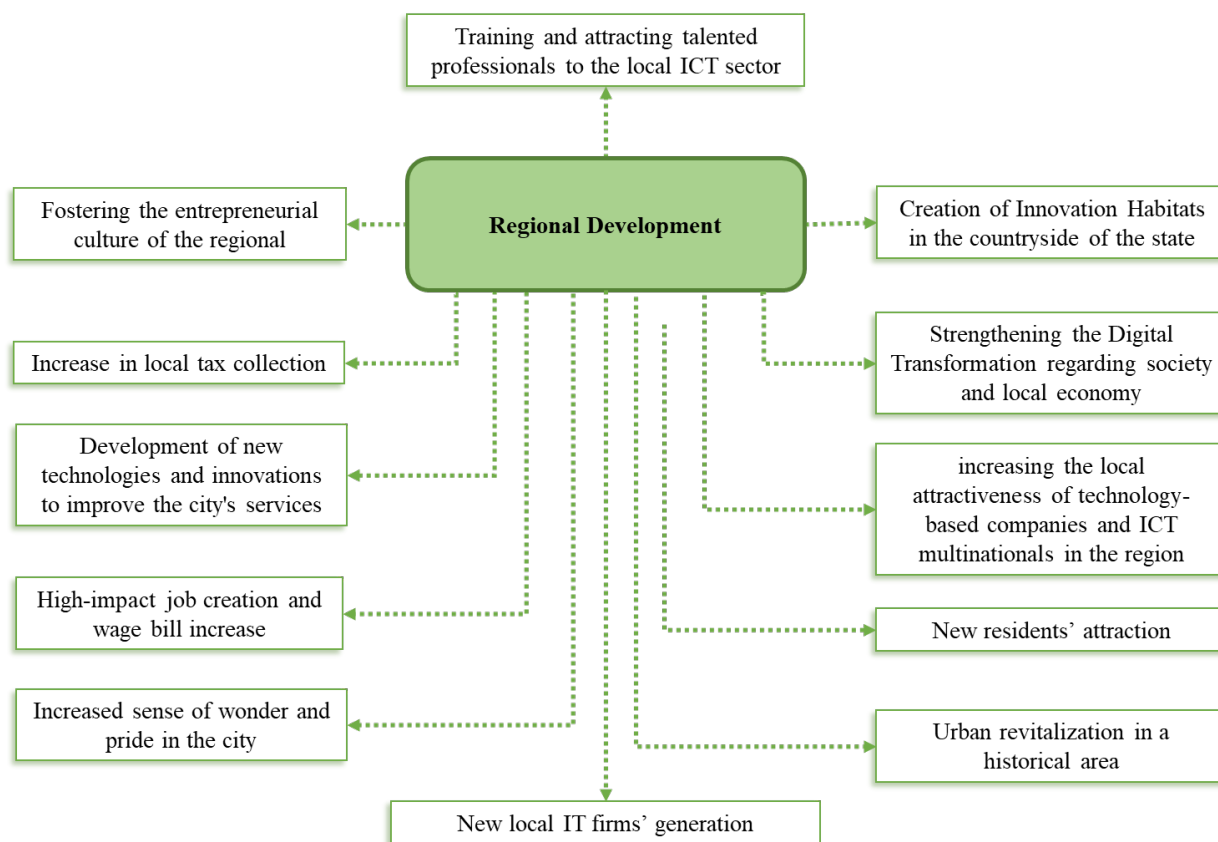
Training and attracting talented professionals to the local ICT sector

Fostering the entrepreneurial culture of the regional

Regional Development

Creation of Innovation Habitats in the countryside of the state

Increase in local tax collection

Strengthening the Digital Transformation regarding society and local economy

Development of new technologies and innovations to improve the city's services

increasing the local attractiveness of technology-based companies and ICT multinationals in the region

High-impact job creation and wage bill increase

New residents' attraction

Increased sense of wonder and pride in the city

Urban revitalization in a historical area

New local IT firms' generation